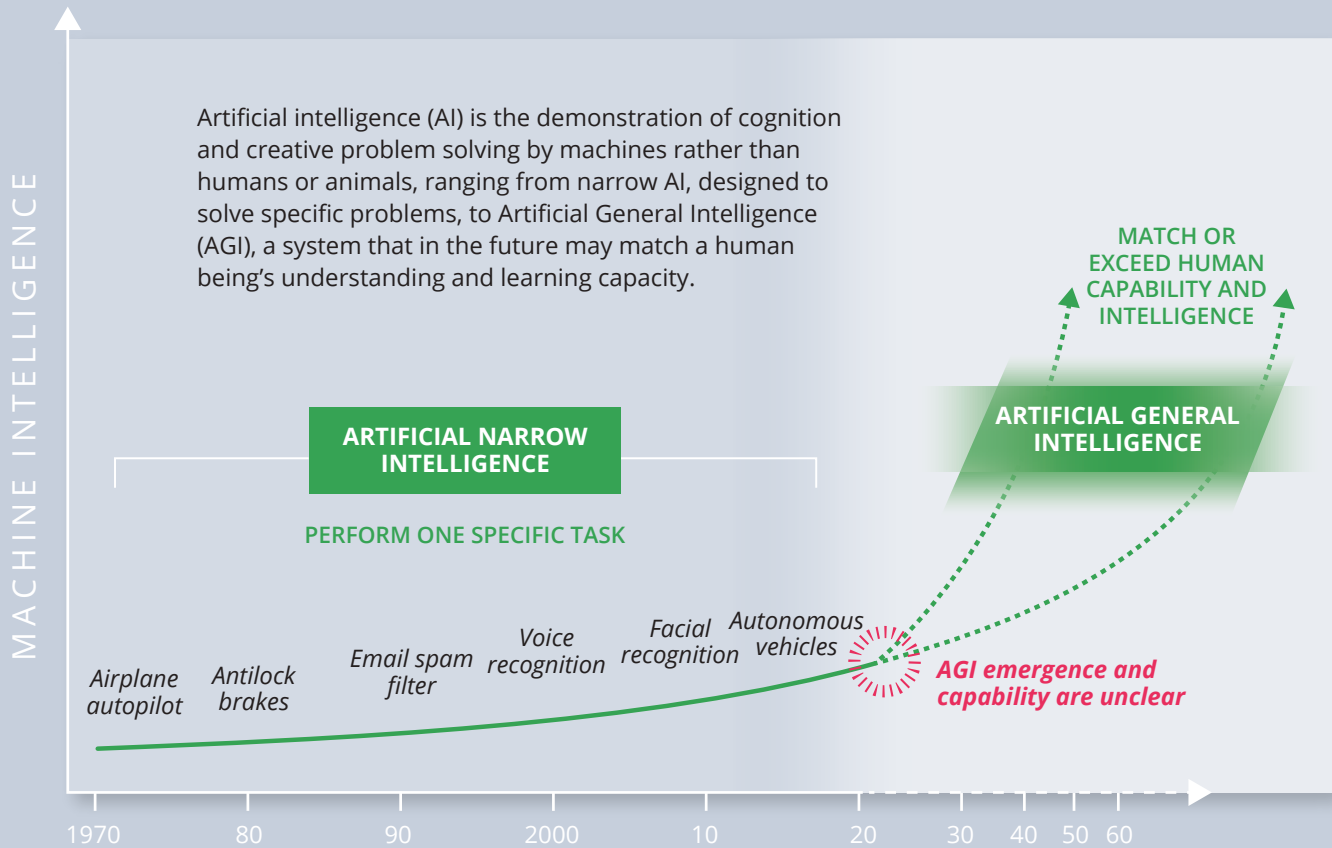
MACHINE INTELLIGENCE

Artificial intelligence (AI) is the demonstration of cognition and creative problem solving by machines rather than humans or animals, ranging from narrow AI, designed to solve specific problems, to Artificial General Intelligence (AGI), a system that in the future may match a human being's understanding and learning capacity.

MATCH OR EXCEED HUMAN CAPABILITY AND INTELLIGENCE

ARTIFICIAL NARROW INTELLIGENCE

PERFORM ONE SPECIFIC TASK

ARTIFICIAL GENERAL INTELLIGENCE

Airplane autopilot

Antilock brakes

Email spam filter

Voice recognition

Facial recognition

Autonomous vehicles

AGI emergence and capability are unclear

1970 80 90 2000 10 20 30 40 50 60